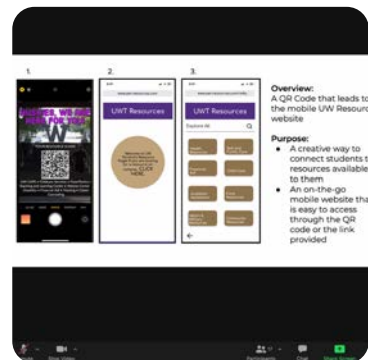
1.

2.

3.

UWT Resources

UWT Resources

Explore All

Overview:
A QR Code that leads to the mobile UW Resourc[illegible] website

Purpose:
● A creative way to connect students t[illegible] resources available to them
● An on-the-go mobile website tha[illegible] is easy to access through the QR code or the link provided

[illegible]

CLICK HERE

Participants

Chat

Share Screen